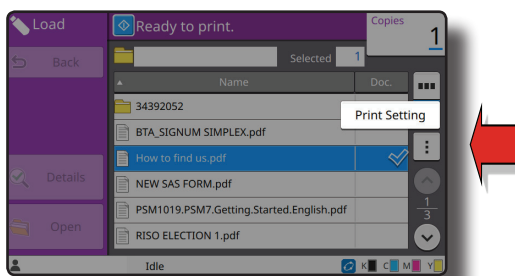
Load
Ready to print.
Copies
1
Back
Selected 1
Name
Doc.
34392052
Print Setting
BTA_SIGNUM SIMPLEX.pdf
How to find us.pdf
Details
NEW SAS FORM.pdf
PSM1019.PSM7.Getting.Started.English.pdf
$\frac{1}{3}$
Open
RISO ELECTION 1.pdf
Idle
K C M Y